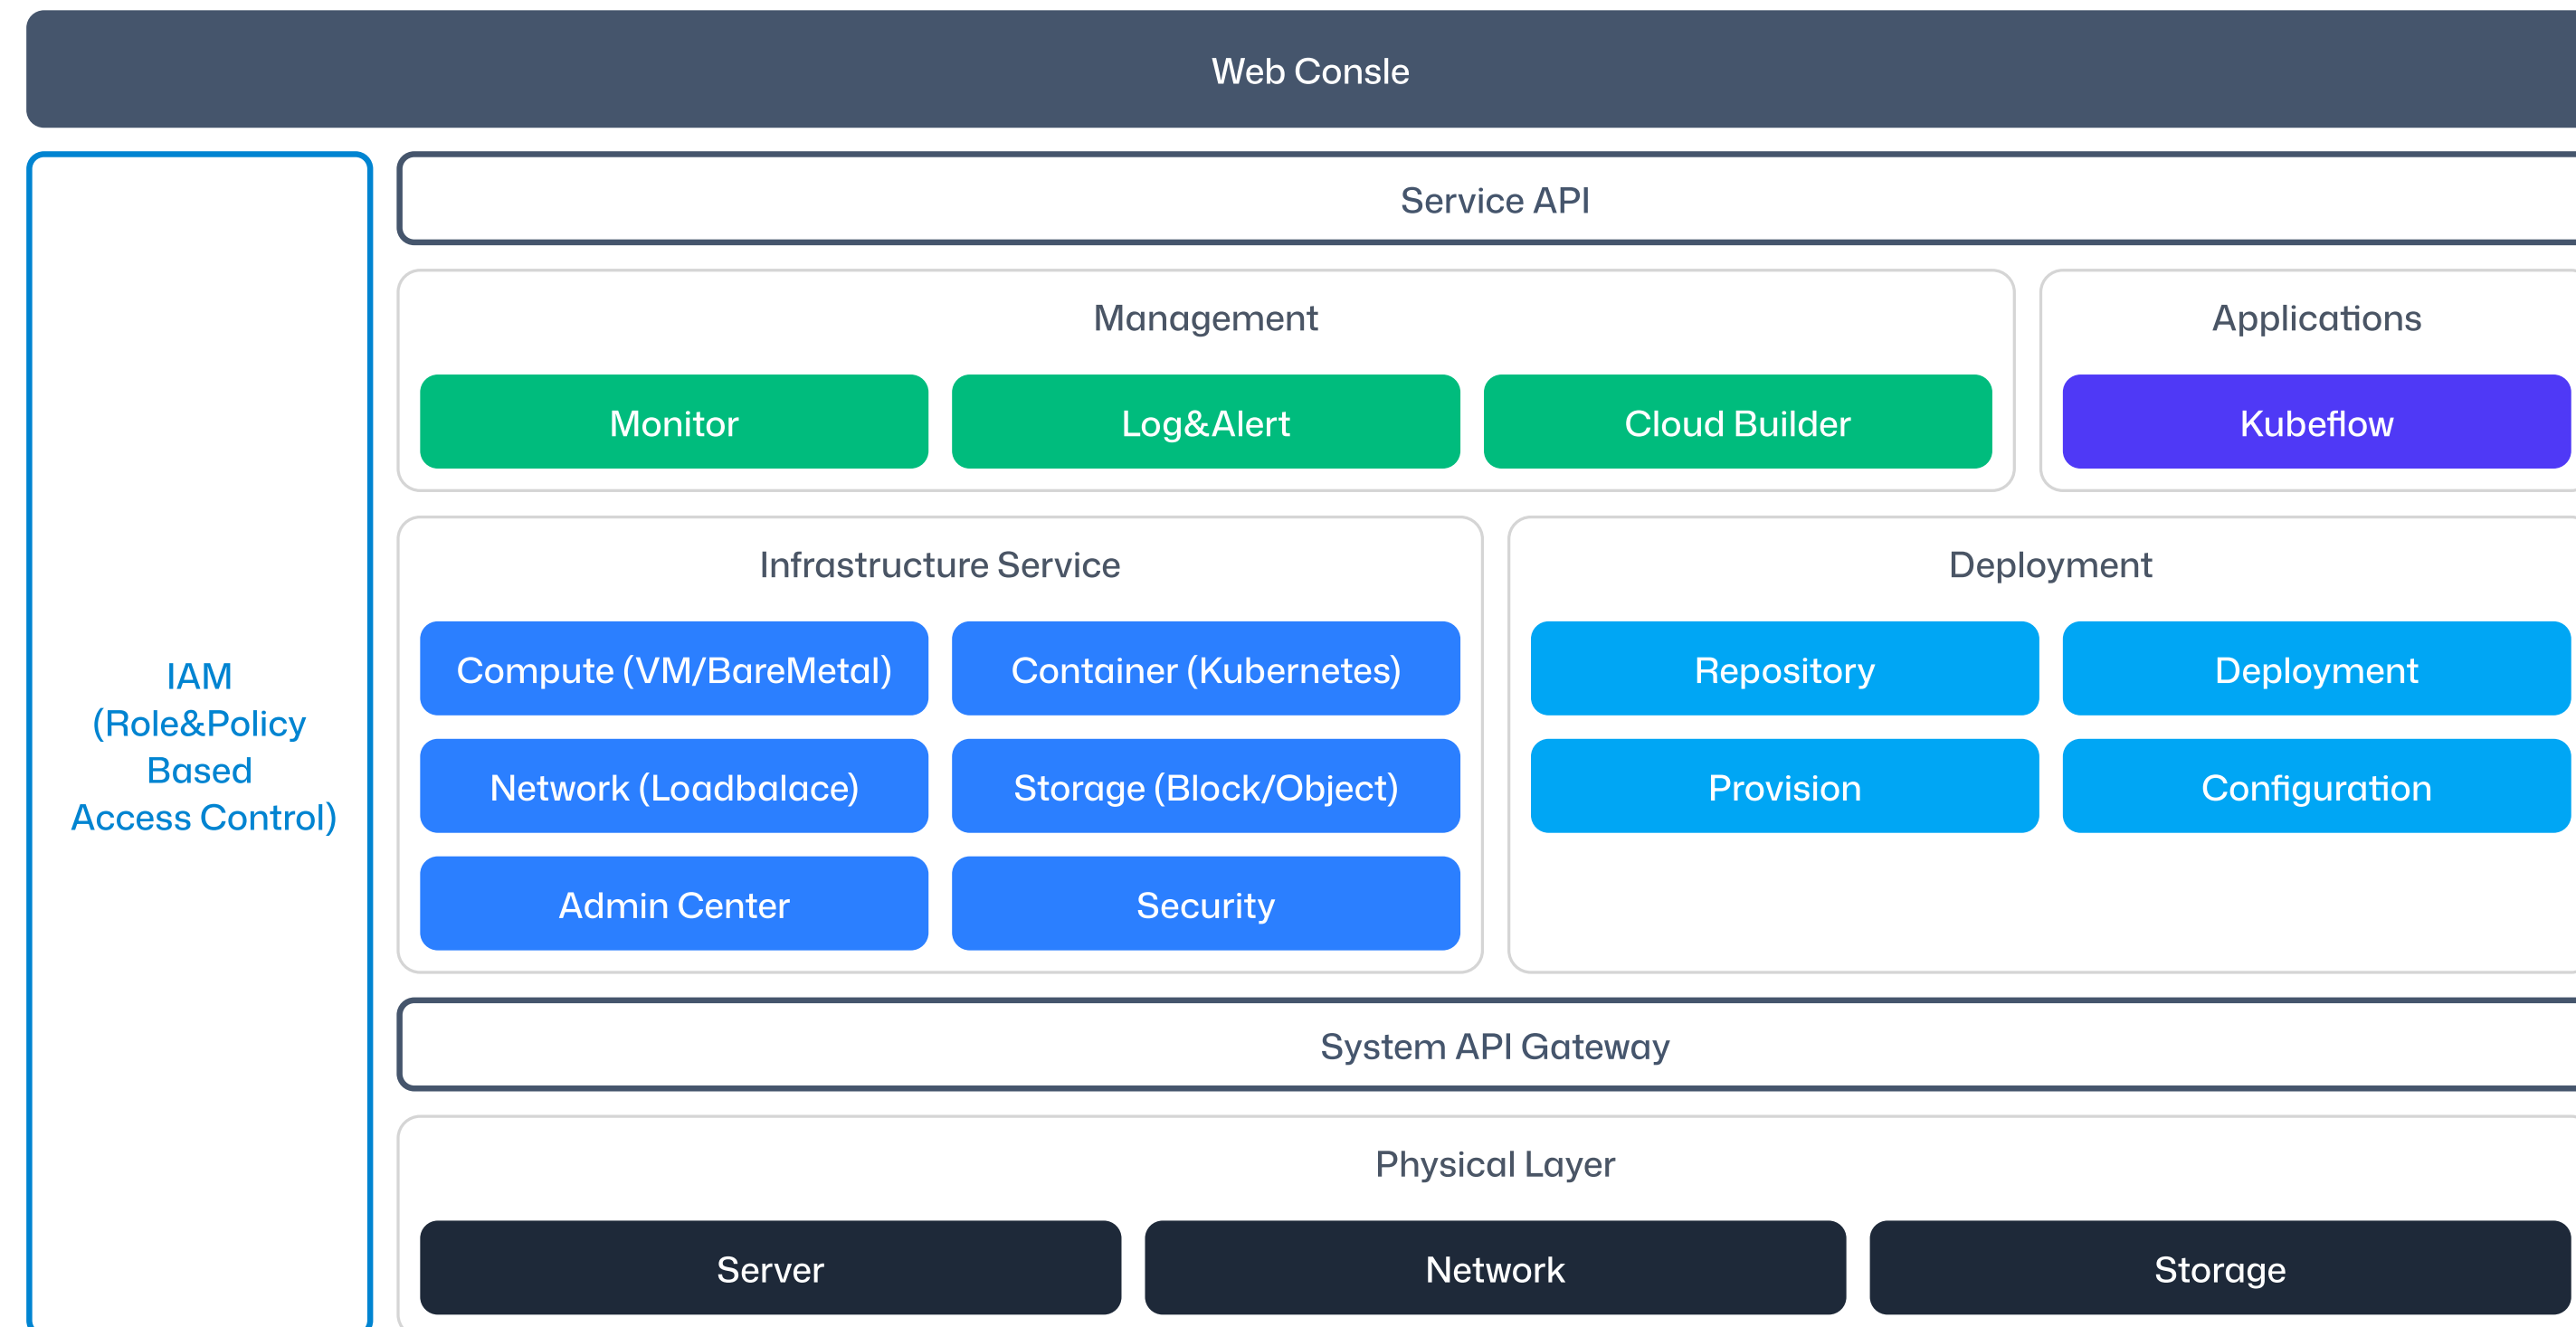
Web Consle

IAM (Role&Policy Based Access Control)

Service API

Management

Monitor

Log&Alert

Cloud Builder

Applications

Kubeflow

Infrastructure Service

Compute (VM/BareMetal)

Container (Kubernetes)

Network (Loadbalace)

Storage (Block/Object)

Admin Center

Security

Deployment

Repository

Deployment

Provision

Configuration

System API Gateway

Physical Layer

Server

Network

Storage